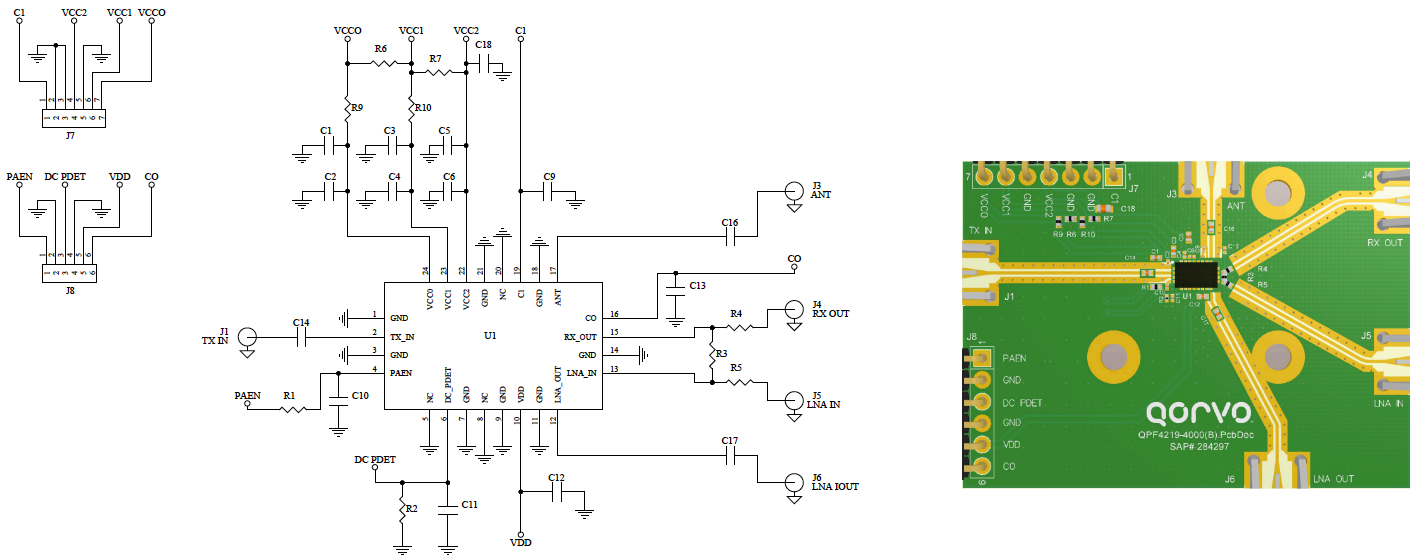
C1 VCC2 VCC1 VCCO
1 2 3 4 5 6 7
J7

PAEN DC PDET VDD CO
1 2 3 4 5 6
J8

VCCO VCC1 VCC2 C1
R6 R7 C18
R9 R10
C1 C3 C5
C2 C4 C6 C9
J3 ANT
C16
CO
24 23 22 21 20 19 18 17
VCCO VCC1 VCC2 GND NC C1 GND ANT
C13
J1 TX IN
C14
1 GND
2 TX_IN
3 GND
4 PAEN
U1
16 CO
15 RX_OUT
14 GND
13 LNA_IN
J4 RX OUT
R4
R3
R5
J5 LNA IN
PAEN R1 C10
NC DC_PDET GND NC GND VDD GND LNA_OUT
5 6 7 8 9 10 11 12
C17
J6 LNA IOUT
DC PDET
C12
R2 C11
VDD

7 VCCO VCC1 GND VCC2 GND GND C1 1 J7
C18 R7
R9 R6 R10
J3 ANT
C16
TX IN
J4
RX OUT
C14 C1 C3 C5 C2 C4 C6 C9 C13
R1 U1 C12 R2 C11 C10 R3 R4 R5 C17
J1
J8
1
PAEN
GND
DC PDET
GND
VDD
CO
6
J5
qorvo
QPF4219-4000(B).PcbDoc
SAP# 284297
LNA IN
J6 LNA OUT